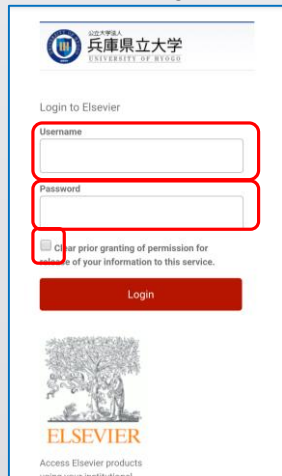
公立大学法人
兵庫県立大学
UNIVERSITY OF HYOGO

Login to Elsevier

Username

Password

Clear prior granting of permission for release of your information to this service.

Login

ELSEVIER

Access Elsevier products
using your institutional